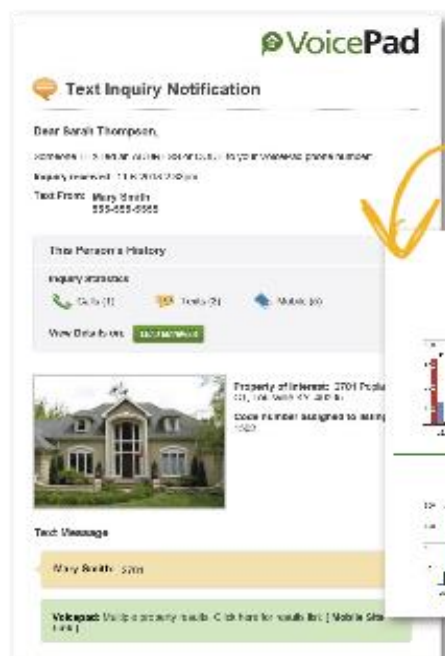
VoicePad

Text Inquiry Notification

Dear Sarah Thompson,

Someone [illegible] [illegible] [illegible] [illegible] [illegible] to your VoicePad phone number.

Inquiry received: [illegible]

Text From: Mary Smith
555-555-5555

This Person's History

Inquiry statistics

Calls (1) Texts (2) Mobile (0)

View Details on: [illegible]

Property of interest: 3704 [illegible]
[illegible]

Code number assigned to listing:
1020

Text Message

Mary Smith: 3704

Voicepad: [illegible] property results. Click here for results list. [ Mobile Site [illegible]
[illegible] ]